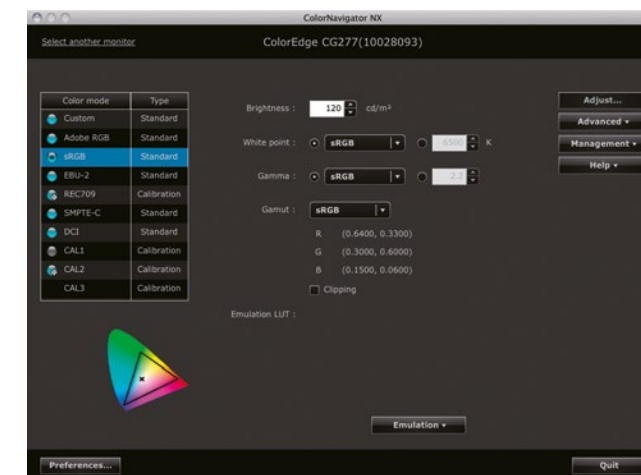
ColorNavigator NX

Select another monitor

ColorEdge CG277(10028093)

| Color mode | Type |
|---|---|
| Custom | Standard |
| Adobe RGB | Standard |
| sRGB | Standard |
| EBU-2 | Standard |
| REC709 | Calibration |
| SMPTE-C | Standard |
| DCI | Standard |
| CAL1 | Calibration |
| CAL2 | Calibration |
| CAL3 | Calibration |

Brightness : 120 cd/m²

White point : sRGB 6500 K

Gamma : sRGB 2.2

Gamut : sRGB

R (0.6400, 0.3300)

G (0.3000, 0.6000)

B (0.1500, 0.0600)

Clipping

Emulation LUT :

Adjust...

Advanced ▾

Management ▾

Help ▾

Emulation ▾

Preferences...

Quit